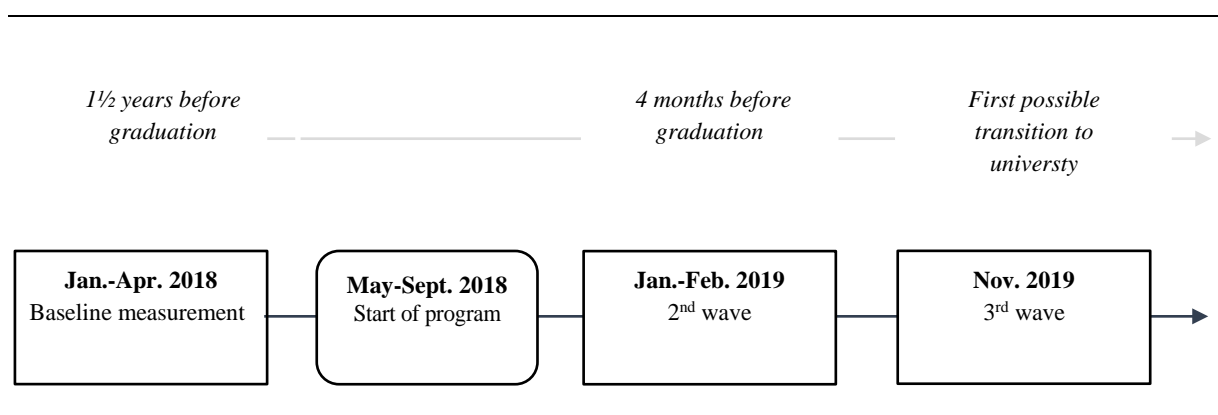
1½ years before graduation

4 months before graduation

First possible transition to universty

**Jan.-Apr. 2018**
Baseline measurement

**May-Sept. 2018**
Start of program

**Jan.-Feb. 2019**
2$^{nd}$ wave

**Nov. 2019**
3$^{rd}$ wave